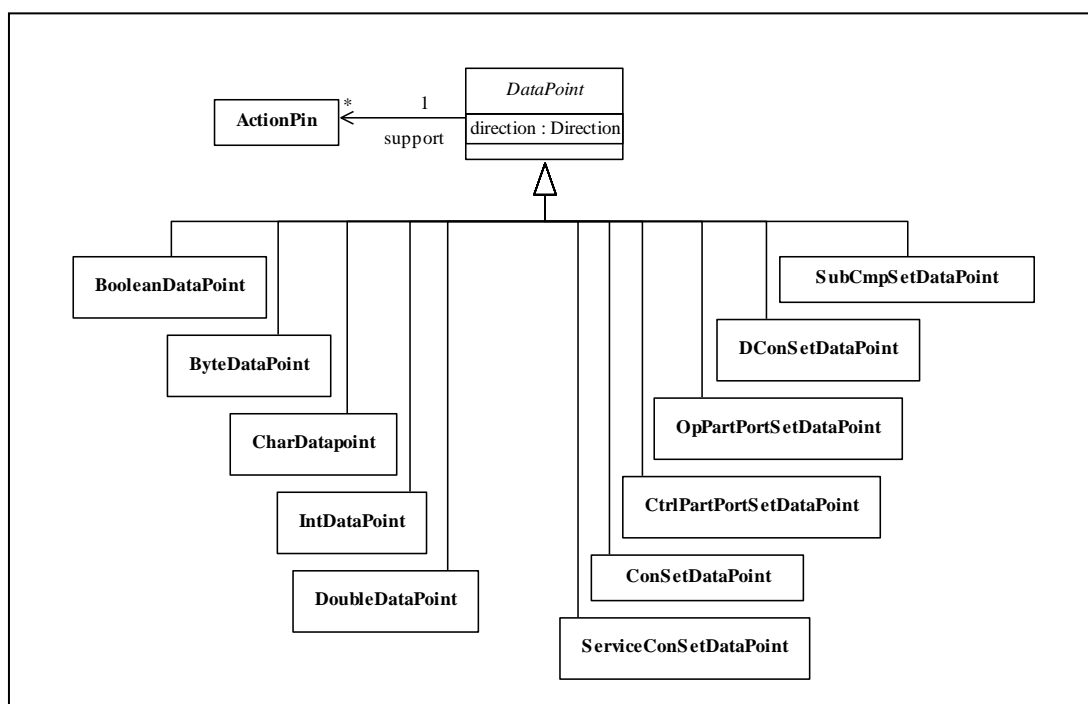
ActionPin

*

1

support

DataPoint

direction : Direction

BooleanDataPoint

ByteDataPoint

CharDatapoint

IntDataPoint

DoubleDataPoint

SubCmpSetDataPoint

DConSetDataPoint

OpPartPortSetDataPoint

CtrlPartPortSetDataPoint

ConSetDataPoint

ServiceConSetDataPoint